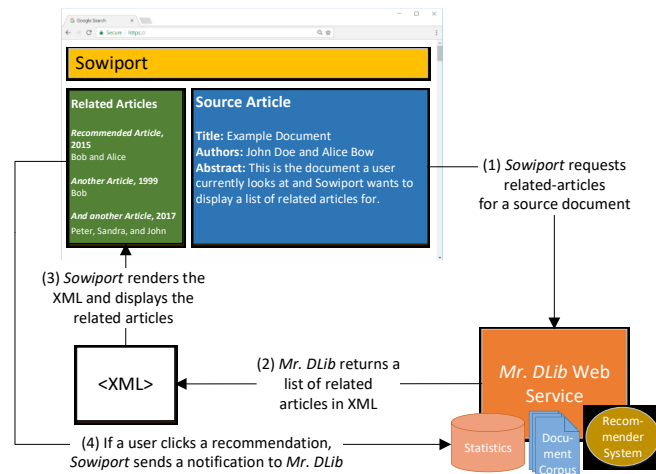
Google Search

Secure https://

Sowiport

Related Articles

*Recommended Article*, 2015
Bob and Alice

*Another Article*, 1999
Bob

*And another Article*, 2017
Peter, Sandra, and John

Source Article

**Title:** Example Document
**Authors:** John Doe and Alice Bow
**Abstract:** This is the document a user currently looks at and Sowiport wants to display a list of related articles for.

(1) *Sowiport* requests related-articles for a source document

(3) *Sowiport* renders the XML and displays the related articles

<XML>

(2) *Mr. DLib* returns a list of related articles in XML

*Mr. DLib* Web Service

(4) If a user clicks a recommendation, *Sowiport* sends a notification to *Mr. DLib*

Statistics

Document Corpus

Recommender System